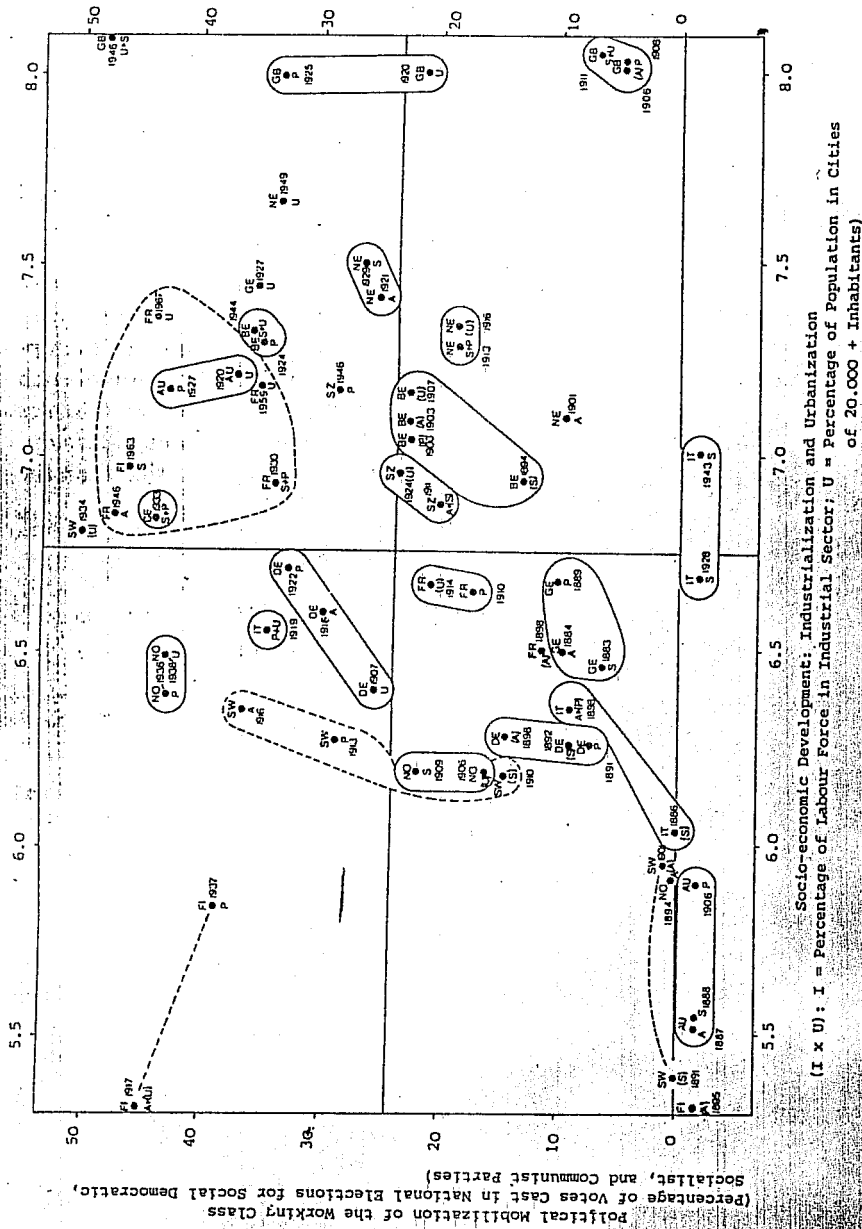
Political Mobilization of the Working Class (Percentage of Votes Cast in National Elections for Social Democratic, Socialist, and Communist Parties)

50
40
30
20
10
0

5.5
6.0
6.5
7.0
7.5
8.0

Socio-economic Development: Industrialization and Urbanization
(I x U): I = Percentage of Labour Force in Industrial Sector; U = Percentage of Population in Cities of 20.000 + Inhabitants)

FI 1917 A+(U)
FI 1937 P
FI (A) 1895
SW (S) 1891
AU A S 1888
1887
1894
SW 1890 NO A,U
AU 1906 P
IT 1886
IT A+P 1893
1891
DE (A) 1898
1892 DE (S) DE P
NO S 1909
1906 NO SW (S) 1910
SW A 1916
SW P 1913
NO 1936 NO P 1938 U
IT P+U 1919
DE 1916 A
DE 1922 P
DE 1907 U
FR (A) 1898
GE A 1884
GE S 1883
GE P 1889
FR (U) 1914 FR P 1910
IT S 1928
SW 1934 (U)
FR 1946 A
DE 1933 S+P
FI 1963 FI S
FR 1930 S+P
SZ 1924 (U)
SZ 1911 A+(S)
BE 1900
BE 1911 (A)
BE 1903
BE (U) 1907
BE (S) 1894
IT 1943 S
AU P 1927
1920 AU U
FR 1959 U
SZ 1946
NE A 1901
NE NE S+P (U) 1913 1916
BE 1944
BE S+U 1924 P
FR 1967 U
GE 1927 U
NE 1929 S 1921 A
NE 1949 U
GB P 1925
1920 GB U
GB 1946 U-S
1911 GB S+U GB (A) P 1908
1906